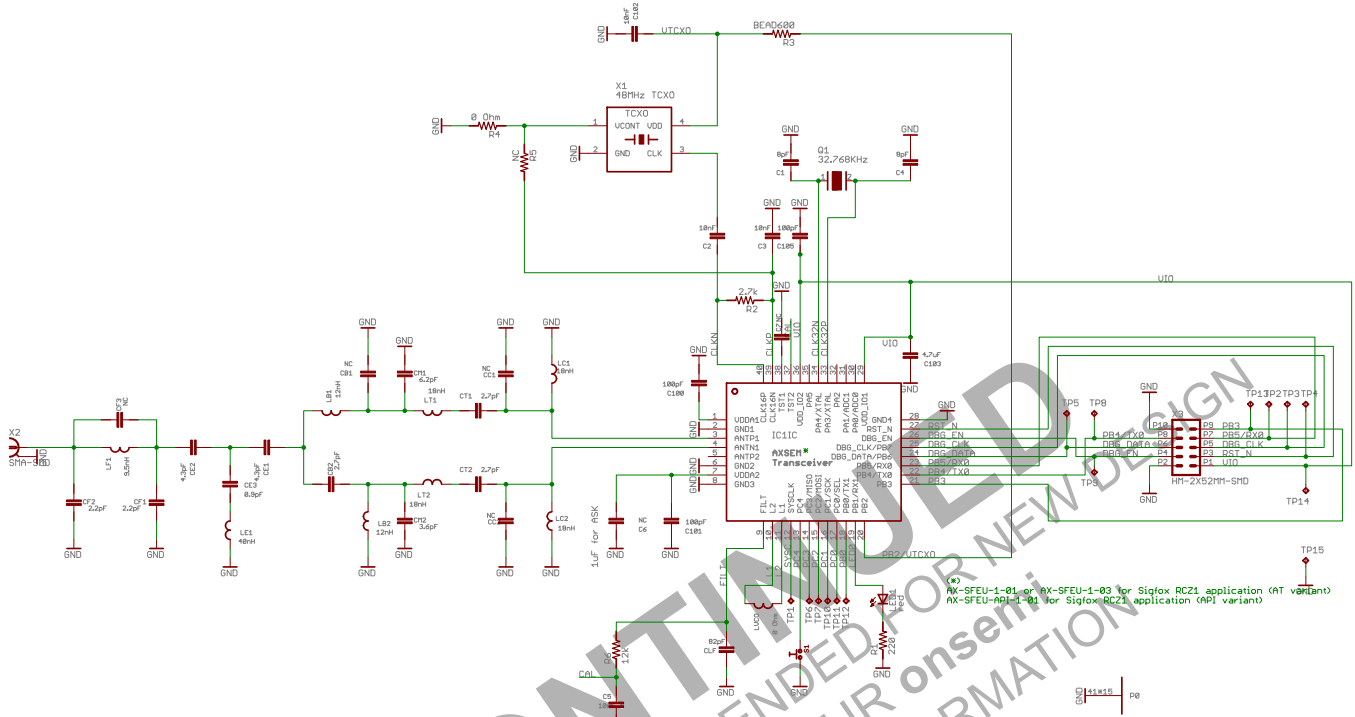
GND 10nF C102 VTCXO BEAD600 R3

X1 48MHz TCXO

TCXO VCONT VDD GND CLK 1 4 2 3

GND 0 Ohm R4 NC R5 GND

GND GND 8pF C1 Q1 32.768KHz 8pF C4 1 2

GND GND 10nF C2 10nF C3 100pF C105

2.7k R2 GND VIO

CLKN CLKP GND

VIO 4.7uF C103 GND

100pF C100 GND

IC1C AXSEM* Transceiver

VDDA1 GND1 ANTP1 ANTN1 ANTP2 GND2 VDDA2 GND3 CLK16P CLK16N TST1 TST2 VDD_IO2 PA7/XTAL PA3/XTAL PA5 PA2 PA1/ADC1 PA0/ADC0 VDD_IO1 GND4 RST_N DBG_EN DBG_CLK/PB7 DBG_DATA/PB6 PB5/RX0 PB4/TX0 PB3 FILT L2 L1 SYSCLK PC4/MISO PC3/MOSI PC2/SCK PC1 PC0/SEL PB0/TX1 PB1/RX1 PB2

1 2 3 4 5 6 7 8 9 10 11 12 13 14 15 16 17 18 19 20 21 22 23 24 25 26 27 28 29 30 31 32 33 34 35 36 37 38 39 40

RST_N DBG_EN DBG_CLK DBG_DATA PB5/RX0 PB4/TX0 PB3

TP5 TP8 TP9 GND X3 TP13 TP2 TP3 TP4

P10 P9 PB3 P8 P7 PB5/RX0 P6 P5 DBG_CLK P4 P3 RST_N P2 P1 VIO

PB4/TX0 DBG_DATA DBG_EN

GND HM-2X52MM-SMD TP14

X2 SMA-SMD GND

CF3 NC LF1 9.5nH CF2 2.2pF CF1 2.2pF CE2 4.7pF CE3 0.9pF LE1 48nH CE1 4.3pF

GND GND GND GND

GND NC CB1 GND CM1 6.2pF LB1 12nH 18nH LT1 GND NC CC1 CT1 2.7pF GND LC1 18nH

CB2 2.7pF LB2 12nH LT2 18nH CM2 3.6pF CT2 2.7pF NC CC2 LC2 18nH

GND GND GND GND

1uF for ASK NC C6 100pF C101 GND GND

FILT L1 L2 LVCO TP1 TP6 TP7 TP10 TP11 TP12 SYSCLK PC4 PC3 PC2 PC1 PC0 PB0 PB1

LED1 Red R1 220 PB2/VTCXO

12K R6 82pF CLF GND S1 GND

CAL C5 10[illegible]

TP15

(*)
AX-SFEU-1-01 or AX-SFEU-1-03 for Sigfox RCZ1 application (AT variant)
AX-SFEU-API-1-01 for Sigfox RCZ1 application (API variant)

GND 41*15 P0

DISCONTINUED NOT RECOMMENDED FOR NEW DESIGN CONTACT YOUR onsemi FOR INFORMATION